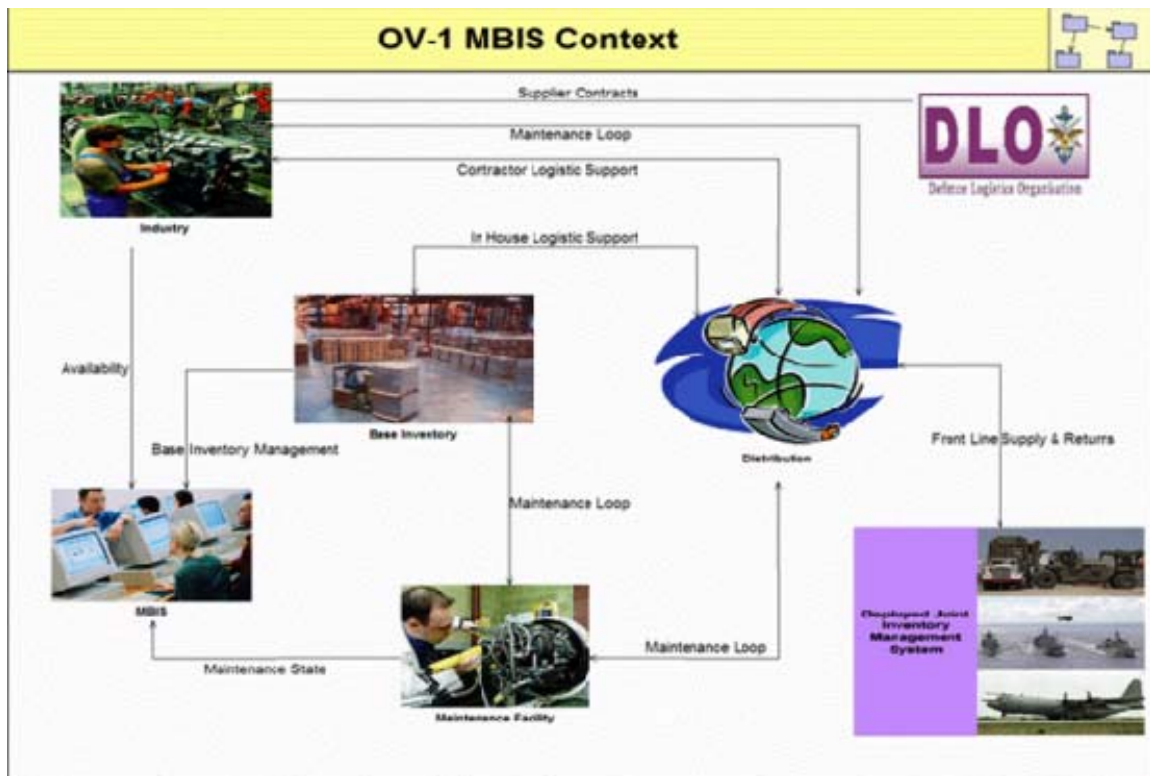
OV-1 MBIS Context

Supplier Contracts

Maintenance Loop

Contractor Logistic Support

DLO

Defence Logistics Organisation

Industry

In House Logistic Support

Availability

Base Inventory

Base Inventory Management

Distribution

Front Line Supply & Returns

Maintenance Loop

MBIS

Deployed Joint Inventory Management System

Maintenance Loop

Maintenance State

Maintenance Facility